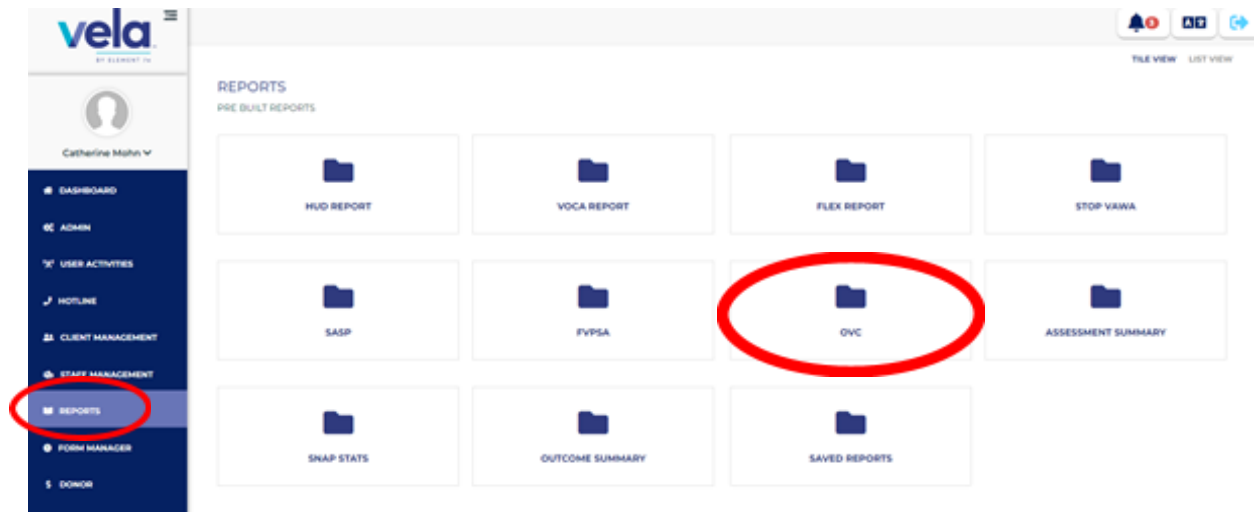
vela
BY ELEMENT 74

Catherine Mohn

DASHBOARD
ADMIN
USER ACTIVITIES
HOTLINE
CLIENT MANAGEMENT
STAFF MANAGEMENT
REPORTS
FORM MANAGER
DONOR

0

TILE VIEW LIST VIEW

REPORTS
PRE BUILT REPORTS

HUD REPORT
VOCA REPORT
FLEX REPORT
STOP VAWA
SASP
FVPSA
OVC
ASSESSMENT SUMMARY
SNAP STATS
OUTCOME SUMMARY
SAVED REPORTS